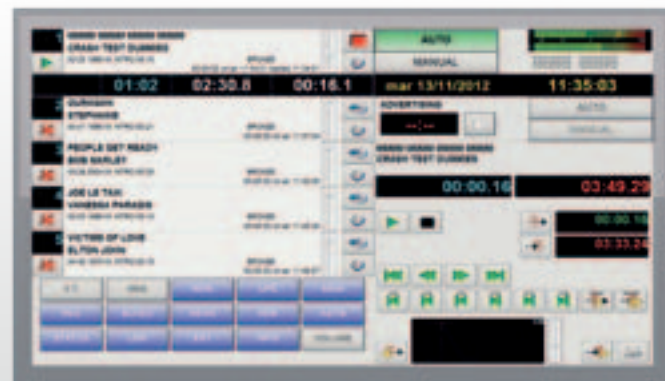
CRASH TEST DUMMIES
AUTO
MANUAL
01:02
02:30.8
00:16.1
mar 13/11/2012
11:35:03
DURNSKIN
STEPHANIE
ADVERTISING
--:--
AUTO
MANUAL
PEOPLE GET READY
BOB MARLEY
CRASH TEST DUMMIES
JOE LE TAXI
VANESSA PARADIS
00:00.16
03:49.29
VICTIMS OF LOVE
ELTON JOHN
00:00.16
03:33.24
VOLUME
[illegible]